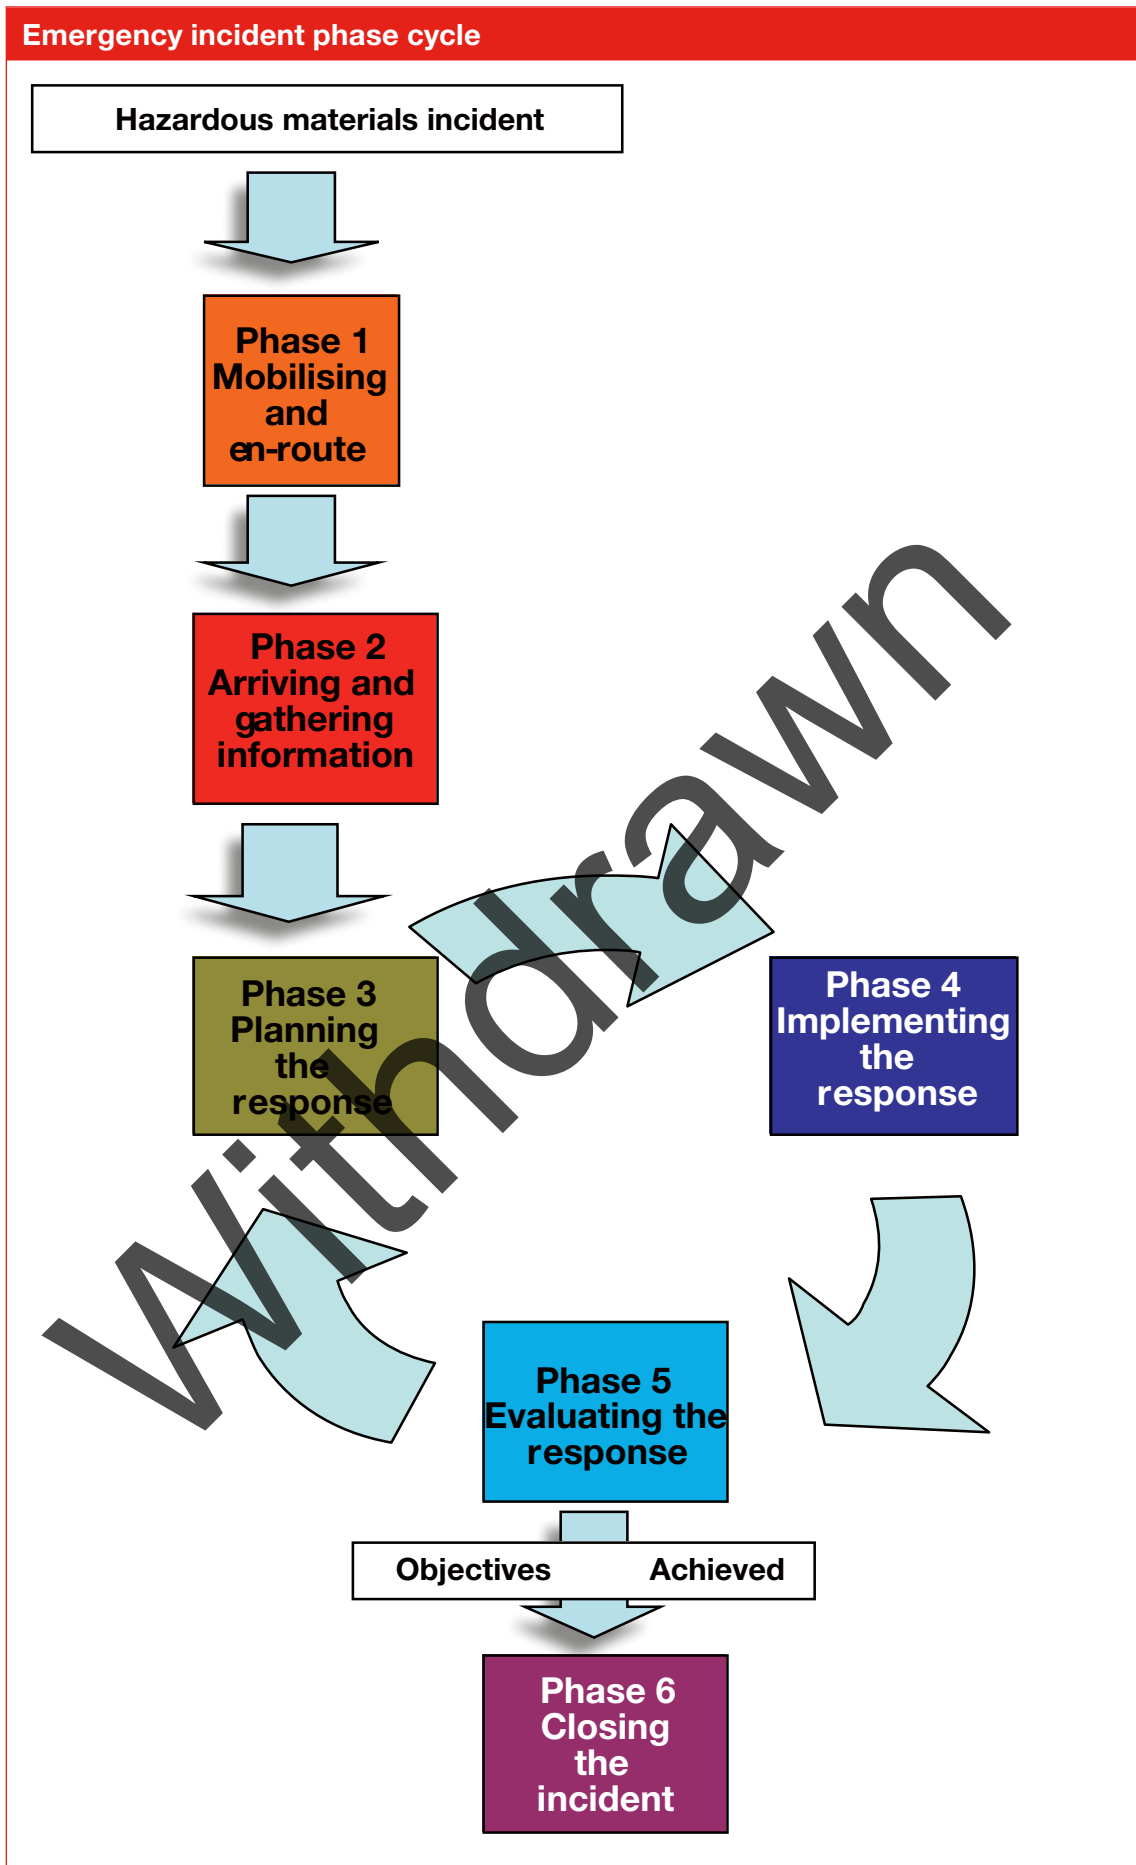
Emergency incident phase cycle

Hazardous materials incident

Phase 1
Mobilising and en-route

Phase 2
Arriving and gathering information

Phase 3
Planning the response

Phase 4
Implementing the response

Phase 5
Evaluating the response

Objectives Achieved

Phase 6
Closing the incident

Withdrawn